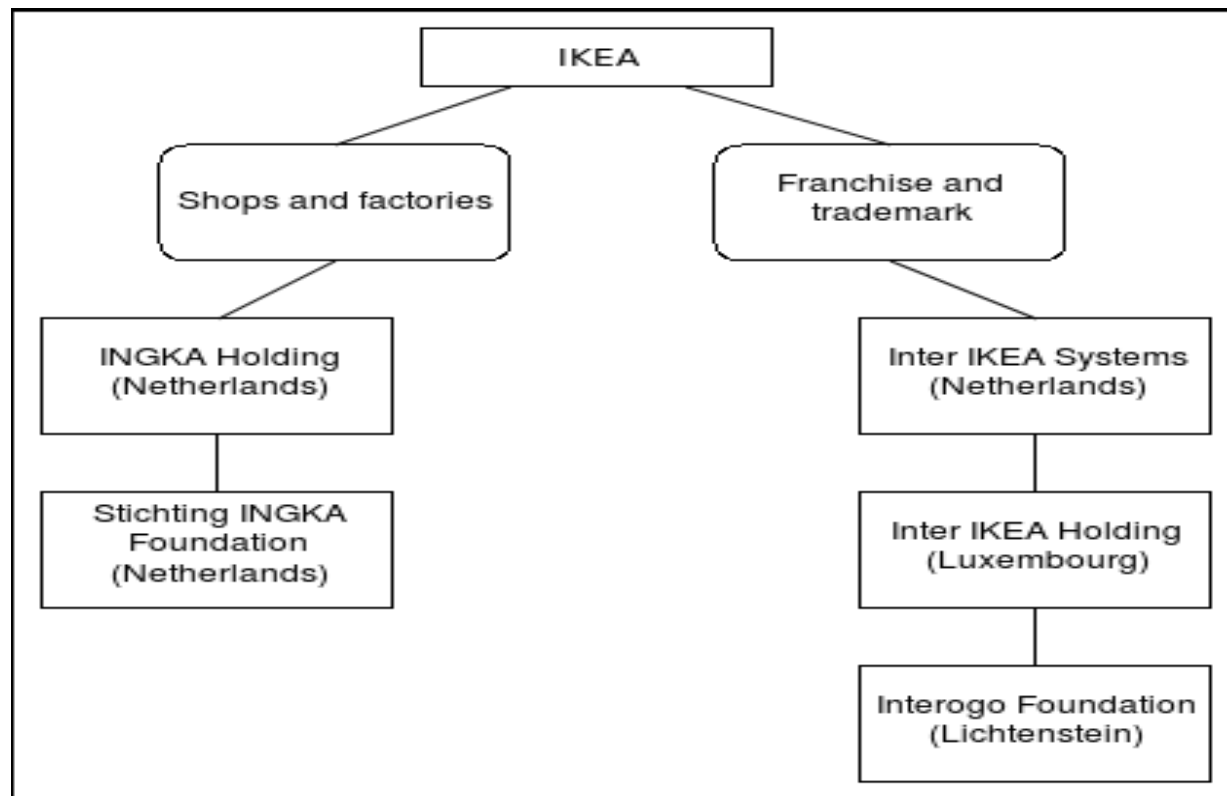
IKEA

Shops and factories

Franchise and trademark

INGKA Holding (Netherlands)

Stichting INGKA Foundation (Netherlands)

Inter IKEA Systems (Netherlands)

Inter IKEA Holding (Luxembourg)

Interogo Foundation (Lichtenstein)